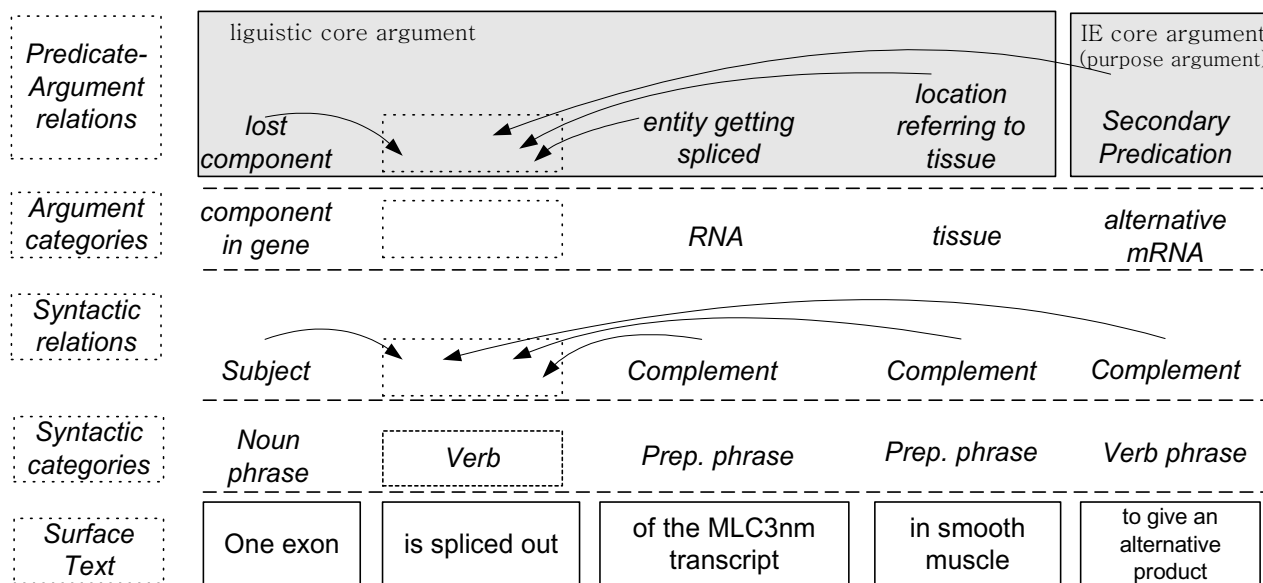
Predicate-Argument relations

liguistic core argument

IE core argument (purpose argument)

lost component

entity getting spliced

location referring to tissue

Secondary Predication

Argument categories

component in gene

RNA

tissue

alternative mRNA

Syntactic relations

Subject

Complement

Complement

Complement

Syntactic categories

Noun phrase

Verb

Prep. phrase

Prep. phrase

Verb phrase

Surface Text

One exon

is spliced out

of the MLC3nm transcript

in smooth muscle

to give an alternative product